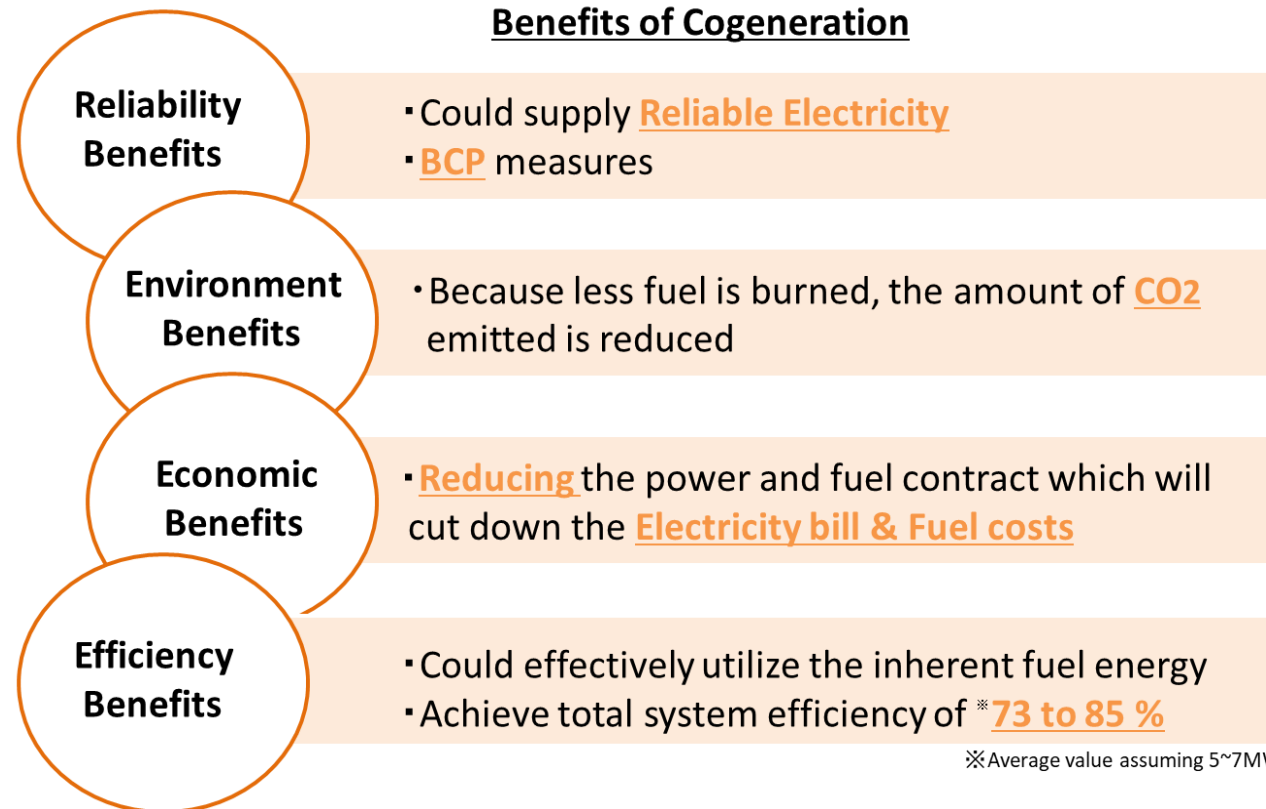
Benefits of Cogeneration

Reliability Benefits

・Could supply Reliable Electricity
・BCP measures

Environment Benefits

・Because less fuel is burned, the amount of CO2 emitted is reduced

Economic Benefits

・Reducing the power and fuel contract which will cut down the Electricity bill & Fuel costs

Efficiency Benefits

・Could effectively utilize the inherent fuel energy
・Achieve total system efficiency of ※73 to 85 %

※Average value assuming 5~7M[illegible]